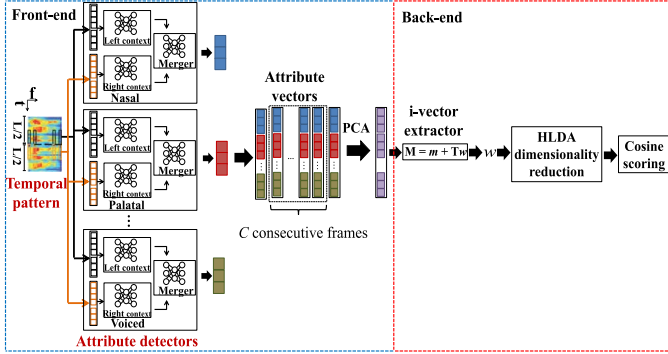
Front-end

Back-end

t

f

L/2

L/2

Temporal pattern

Left context

Right context

Merger

Nasal

Left context

Right context

Merger

Palatal

⋮

Left context

Right context

Merger

Voiced

Attribute detectors

Attribute vectors

...

PCA

$C$ consecutive frames

i-vector extractor

$\mathbf{M} = \boldsymbol{m} + \mathbf{T}w$

$w$

HLDA dimensionality reduction

Cosine scoring